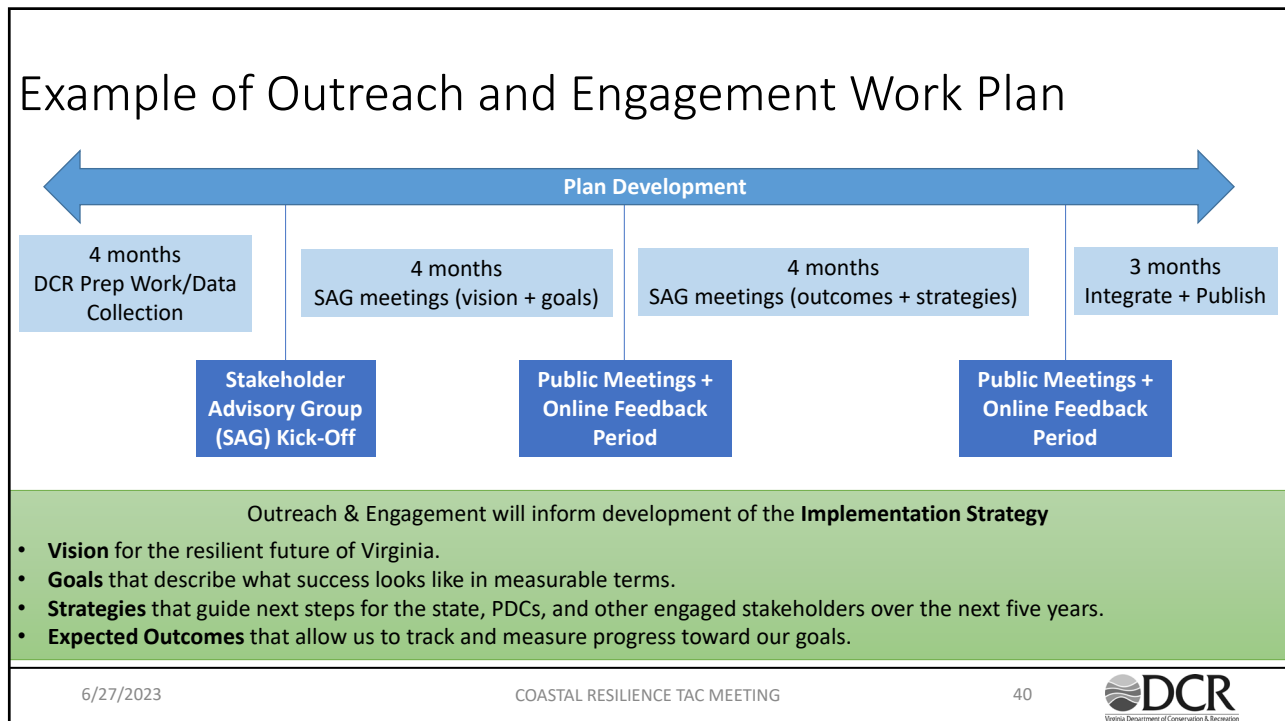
Example of Outreach and Engagement Work Plan

Plan Development

4 months
DCR Prep Work/Data Collection

4 months
SAG meetings (vision + goals)

4 months
SAG meetings (outcomes + strategies)

3 months
Integrate + Publish

Stakeholder Advisory Group (SAG) Kick-Off

Public Meetings + Online Feedback Period

Public Meetings + Online Feedback Period

Outreach & Engagement will inform development of the **Implementation Strategy**

- **Vision** for the resilient future of Virginia.
- **Goals** that describe what success looks like in measurable terms.
- **Strategies** that guide next steps for the state, PDCs, and other engaged stakeholders over the next five years.
- **Expected Outcomes** that allow us to track and measure progress toward our goals.

6/27/2023 COASTAL RESILIENCE TAC MEETING 40

DCR
Virginia Department of Conservation & Recreation